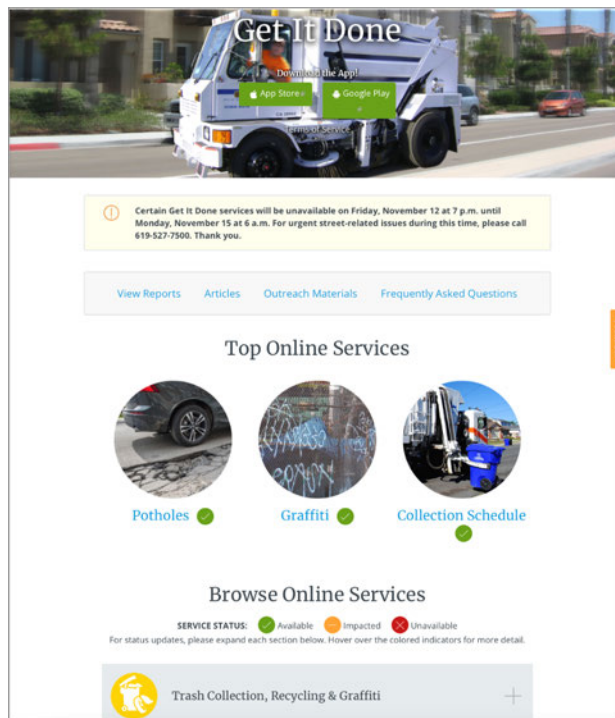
Get It Done

Download the App!

App Store

Google Play

Terms of Service

Certain Get It Done services will be unavailable on Friday, November 12 at 7 p.m. until Monday, November 15 at 6 a.m. For urgent street-related issues during this time, please call 619-527-7500. Thank you.

View Reports Articles Outreach Materials Frequently Asked Questions

Top Online Services

Potholes

Graffiti

Collection Schedule

Browse Online Services

SERVICE STATUS: Available Impacted Unavailable

For status updates, please expand each section below. Hover over the colored indicators for more detail.

Trash Collection, Recycling & Graffiti